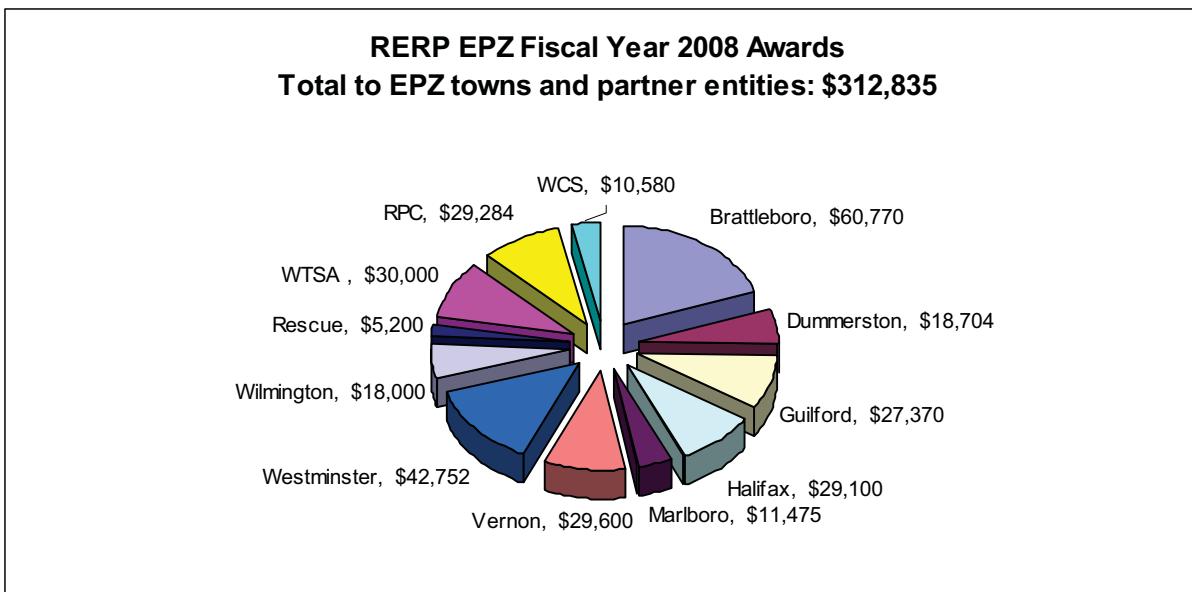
RERP EPZ Fiscal Year 2008 Awards
Total to EPZ towns and partner entities: \$312,835

WCS, \$10,580

RPC, \$29,284

Brattleboro, \$60,770

WTSA , \$30,000

Dummerston, \$18,704

Rescue, \$5,200

Wilmington, \$18,000

Guilford, \$27,370

Westminster, \$42,752

Halifax, \$29,100

Vernon, \$29,600

Marlboro, \$11,475